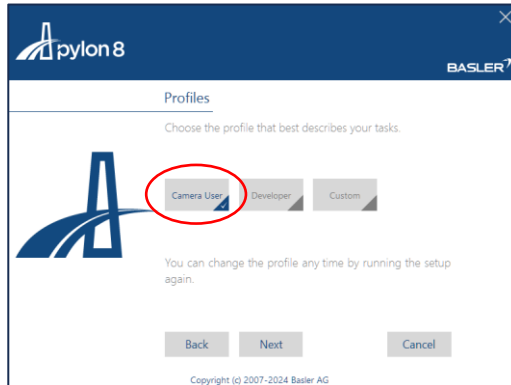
pylon 8

BASLER

Profiles

Choose the profile that best describes your tasks.

Camera User

Developer

Custom

You can change the profile any time by running the setup again.

Back

Next

Cancel

Copyright (c) 2007-2024 Basler AG